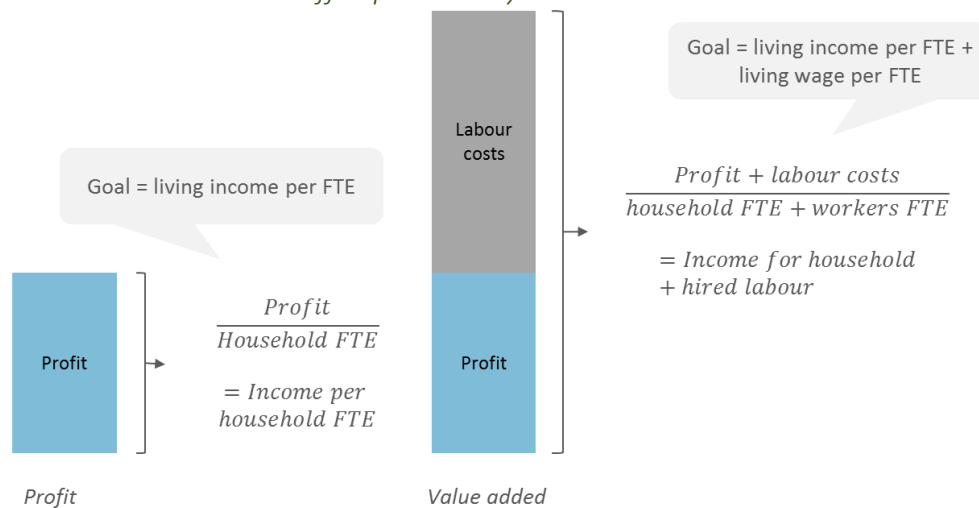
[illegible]

Goal = living income per FTE + living wage per FTE

Labour costs

Goal = living income per FTE

$\frac{Profit + labour\ costs}{household\ FTE + workers\ FTE}$

$= Income\ for\ household + hired\ labour$

Profit

$\frac{Profit}{Household\ FTE}$

$= Income\ per\ household\ FTE$

Profit

Profit

Value added